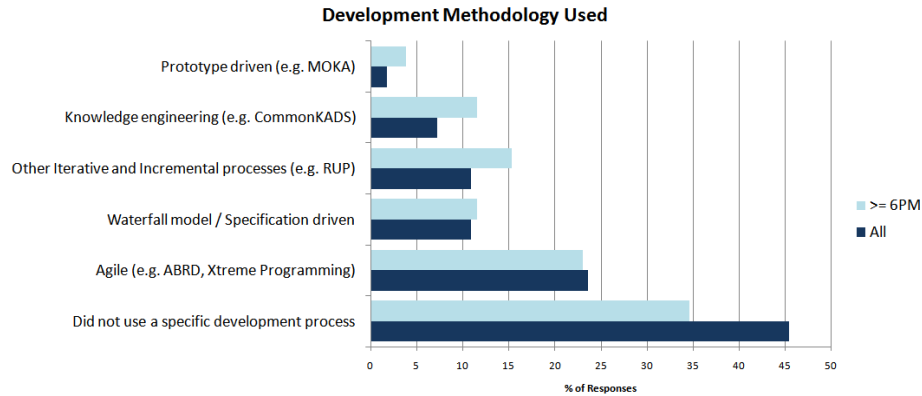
Development Methodology Used

Prototype driven (e.g. MOKA)

Knowledge engineering (e.g. CommonKADS)

Other Iterative and Incremental processes (e.g. RUP)

Waterfall model / Specification driven

Agile (e.g. ABRD, Xtreme Programming)

Did not use a specific development process

0 5 10 15 20 25 30 35 40 45 50

% of Responses

>= 6PM

All